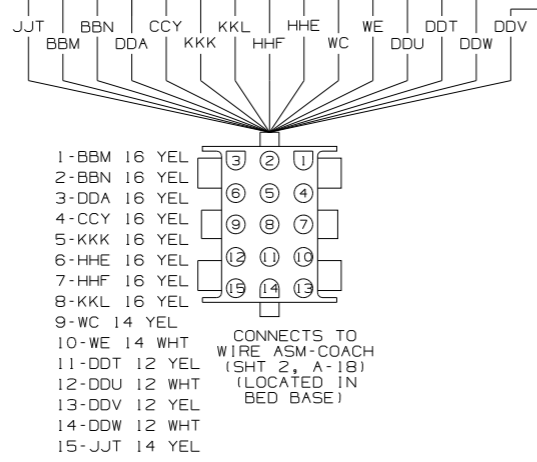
JJT BBN CCY KKL HHE WE DDT DDV
BBM DDA KKK HHF WC DDU DDW

1-BBM 16 YEL
2-BBN 16 YEL
3-DDA 16 YEL
4-CCY 16 YEL
5-KKK 16 YEL
6-HHE 16 YEL
7-HHF 16 YEL
8-KKL 16 YEL
9-WC 14 YEL
10-WE 14 WHT
11-DDT 12 YEL
12-DDU 12 WHT
13-DDV 12 YEL
14-DDW 12 WHT
15-JJT 14 YEL

3 2 1
6 5 4
9 8 7
12 11 10
15 14 13

CONNECTS TO WIRE ASM-COACH (SHT 2, A-18) (LOCATED IN BED BASE)